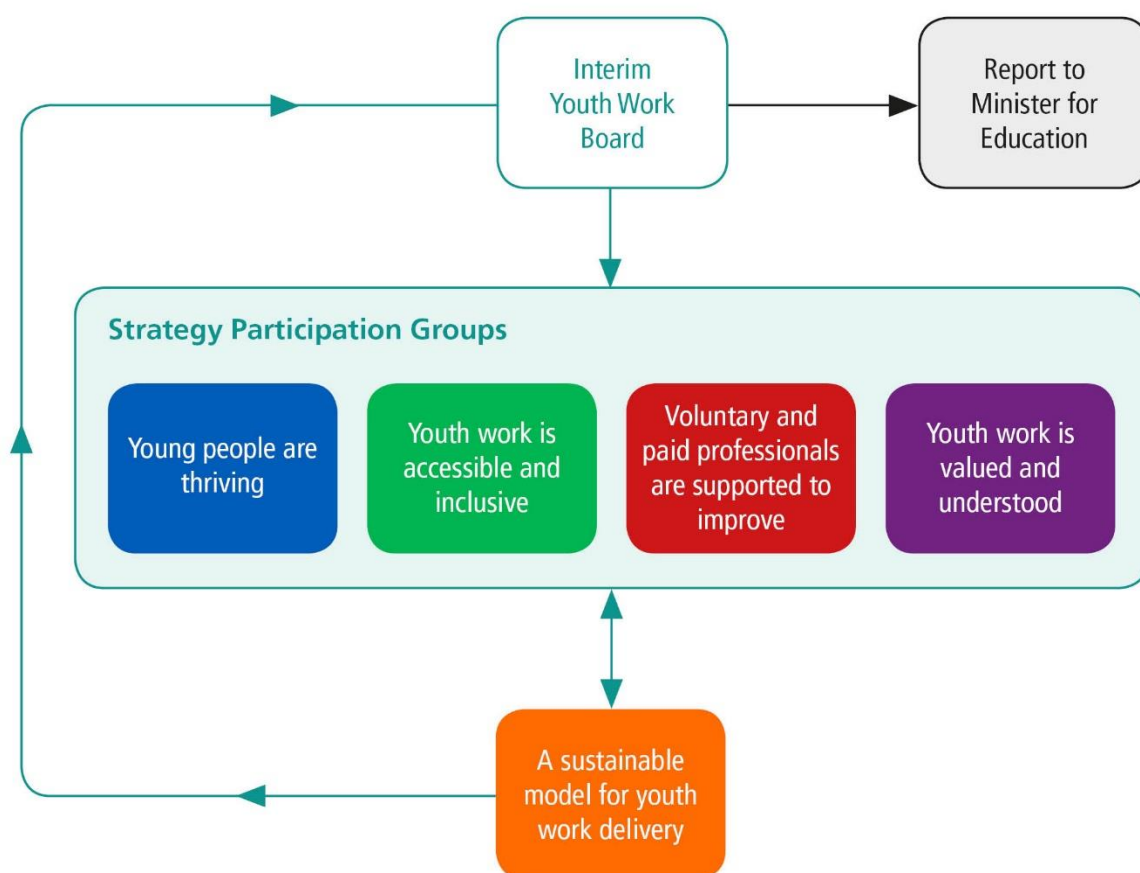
Interim Youth Work Board

Report to Minister for Education

Strategy Participation Groups

Young people are thriving

Youth work is accessible and inclusive

Voluntary and paid professionals are supported to improve

Youth work is valued and understood

A sustainable model for youth work delivery